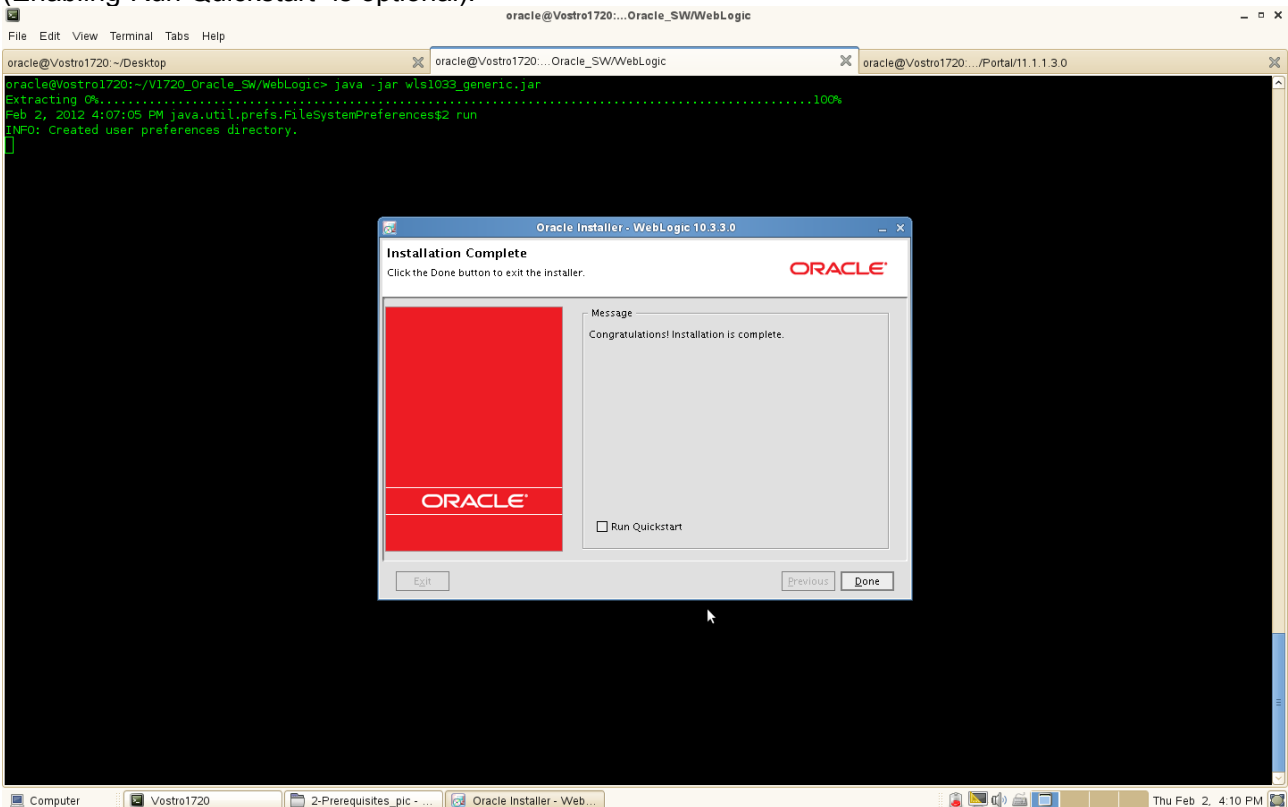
oracle@Vostro1720:...Oracle_SW/WebLogic

File Edit View Terminal Tabs Help

oracle@Vostro1720:~/Desktop
oracle@Vostro1720:...Oracle_SW/WebLogic
oracle@Vostro1720:.../Portal/11.1.1.3.0

oracle@Vostro1720:~/V1720_Oracle_SW/WebLogic> java -jar wls1033_generic.jar
Extracting 0%....................................................................................................100%
Feb 2, 2012 4:07:05 PM java.util.prefs.FileSystemPreferences$2 run
INFO: Created user preferences directory.

Oracle Installer - WebLogic 10.3.3.0

Installation Complete
Click the Done button to exit the installer.

ORACLE

Message
Congratulations! Installation is complete.

ORACLE

Run Quickstart

Exit

Previous
Done

Computer
Vostro1720
2-Prerequisites_pic - ...
Oracle Installer - Web...
Thu Feb 2, 4:10 PM